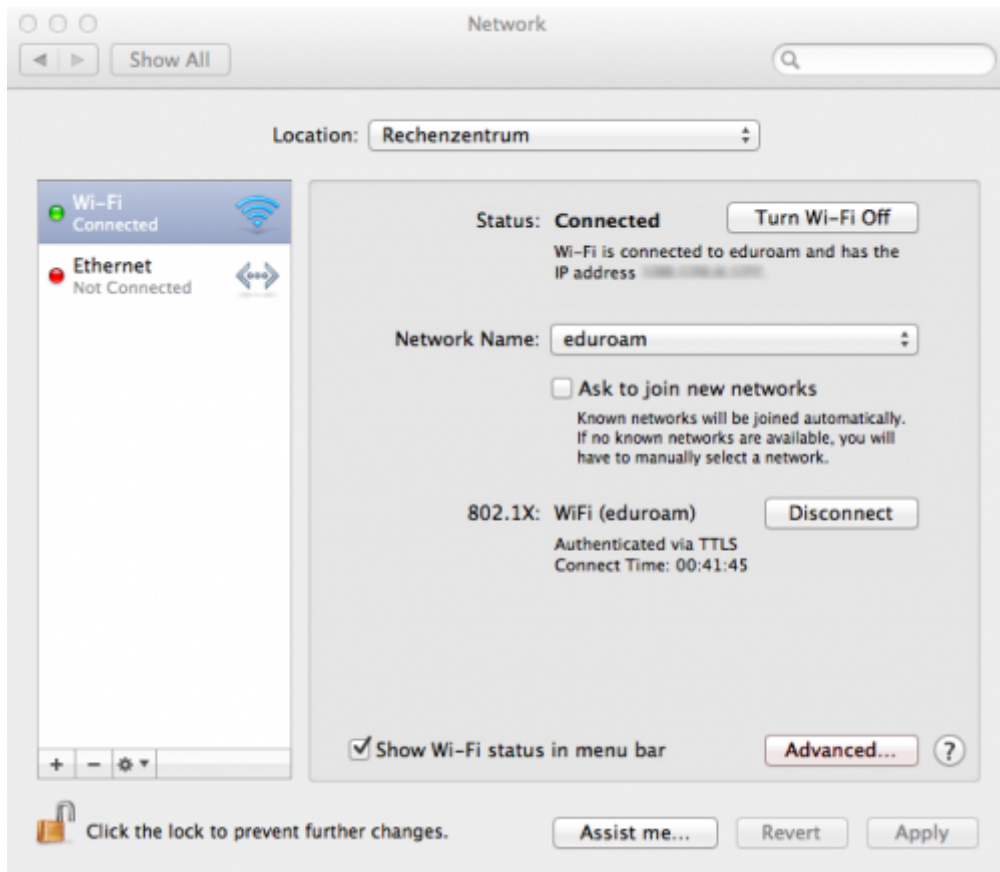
Network

Show All

Location: Rechenzentrum

Wi-Fi
Connected

Ethernet
Not Connected

Status: Connected

Turn Wi-Fi Off

Wi-Fi is connected to eduroam and has the IP address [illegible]

Network Name: eduroam

Ask to join new networks

Known networks will be joined automatically. If no known networks are available, you will have to manually select a network.

802.1X: WiFi (eduroam)

Disconnect

Authenticated via TTLS
Connect Time: 00:41:45

+ −

Show Wi-Fi status in menu bar

Advanced...

?

Click the lock to prevent further changes.

Assist me...

Revert

Apply